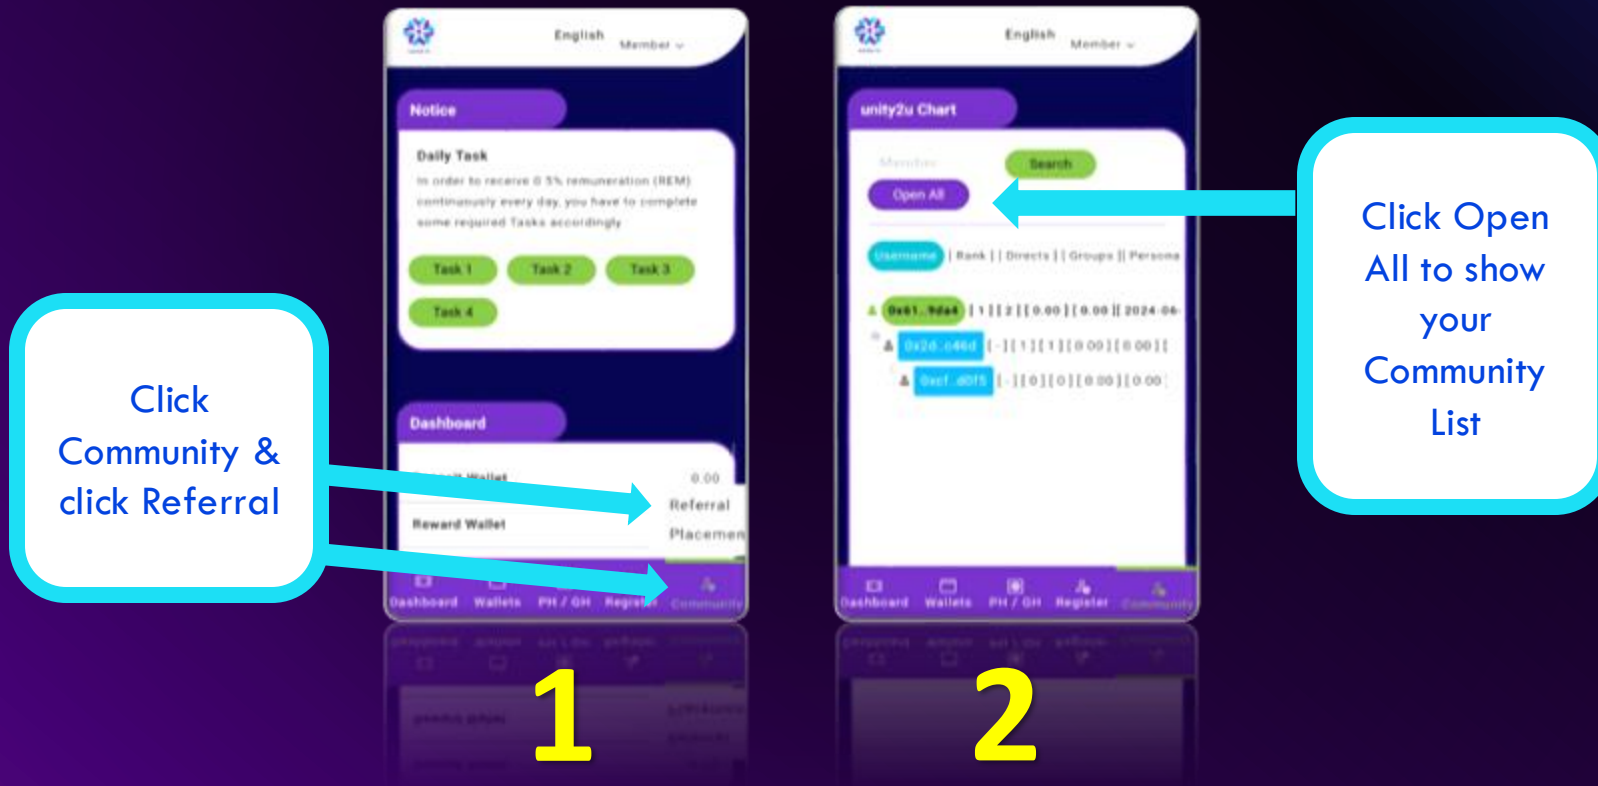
Click Community & click Referral

English Member

Notice

Daily Task

In order to receive 0.5% remuneration (REM) continuously every day, you have to complete some required Tasks accordingly

Task 1 Task 2 Task 3 Task 4

Dashboard

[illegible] Wallet 0.00

Referral

Reward Wallet

Placemen

Dashboard Wallets PH / GH Register Community

1

English Member

unity2u Chart

Member Search

Open All

Username | Rank | | Directs | | Groups || Persona

0x61..9da4 [ 1 ] [ 2 ] [ 0.00 ] [ 0.00 ] [ 2024-06-

0x2d..c46d [ - ] [ 1 ] [ 1 ] [ 0.00 ] [ 0.00 ] [

0xcf..d0f5 [ - ] [ 0 ] [ 0 ] [ 0.00 ] [ 0.00

Dashboard Wallets PH / GH Register Community

2

Click Open All to show your Community List